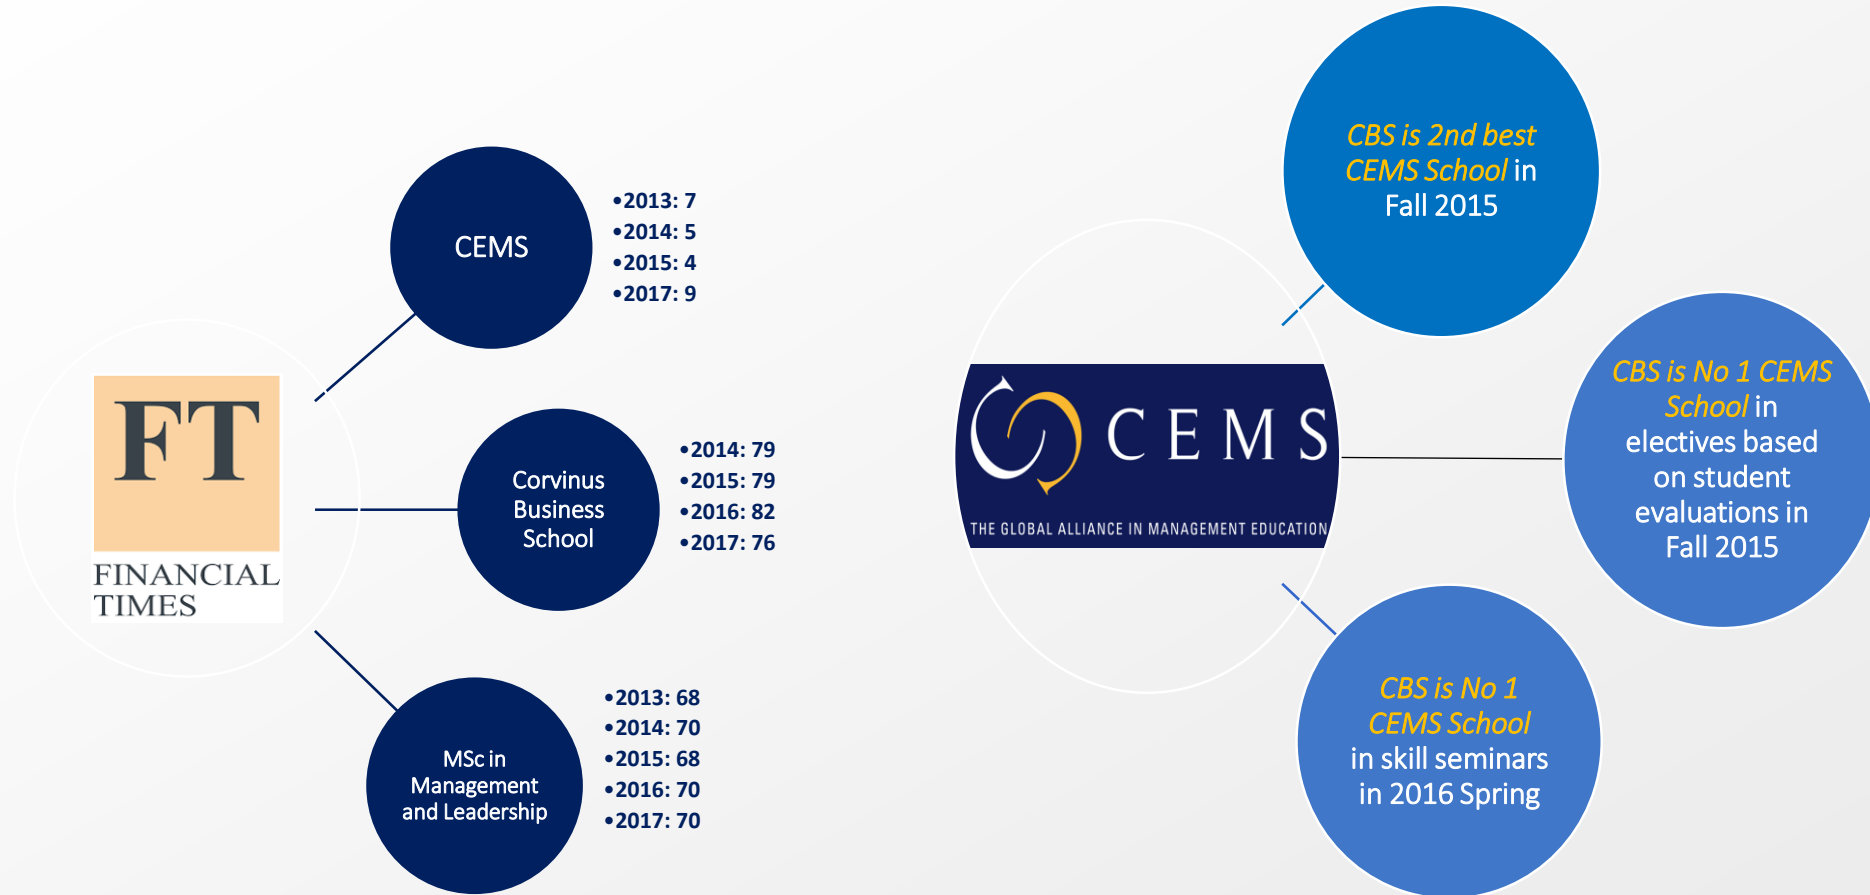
FT
FINANCIAL TIMES

CEMS
•2013: 7
•2014: 5
•2015: 4
•2017: 9

Corvinus Business School
•2014: 79
•2015: 79
•2016: 82
•2017: 76

MSc in Management and Leadership
•2013: 68
•2014: 70
•2015: 68
•2016: 70
•2017: 70

CEMS
THE GLOBAL ALLIANCE IN MANAGEMENT EDUCATION

CBS is 2nd best CEMS School in Fall 2015

CBS is No 1 CEMS School in electives based on student evaluations in Fall 2015

CBS is No 1 CEMS School in skill seminars in 2016 Spring